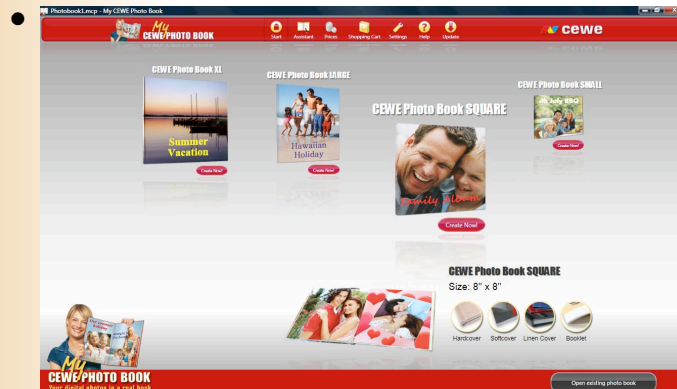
Photobook1.mcp - My CEWE Photo Book

My CEWE PHOTO BOOK

Start Assistant Prices Shopping Cart Settings Help Update

cewe

CEWE Photo Book XL

Summer Vacation

Create Now!

CEWE Photo Book LARGE

Hawaiian Holiday

Create Now!

CEWE Photo Book SQUARE

Family Album

Create Now!

CEWE Photo Book SMALL

4th July BBQ

Create Now!

CEWE Photo Book SQUARE

Size: 8" x 8"

Hardcover Softcover Linen Cover Booklet

My CEWE PHOTO BOOK

Your digital photos in a real book

Open existing photo book